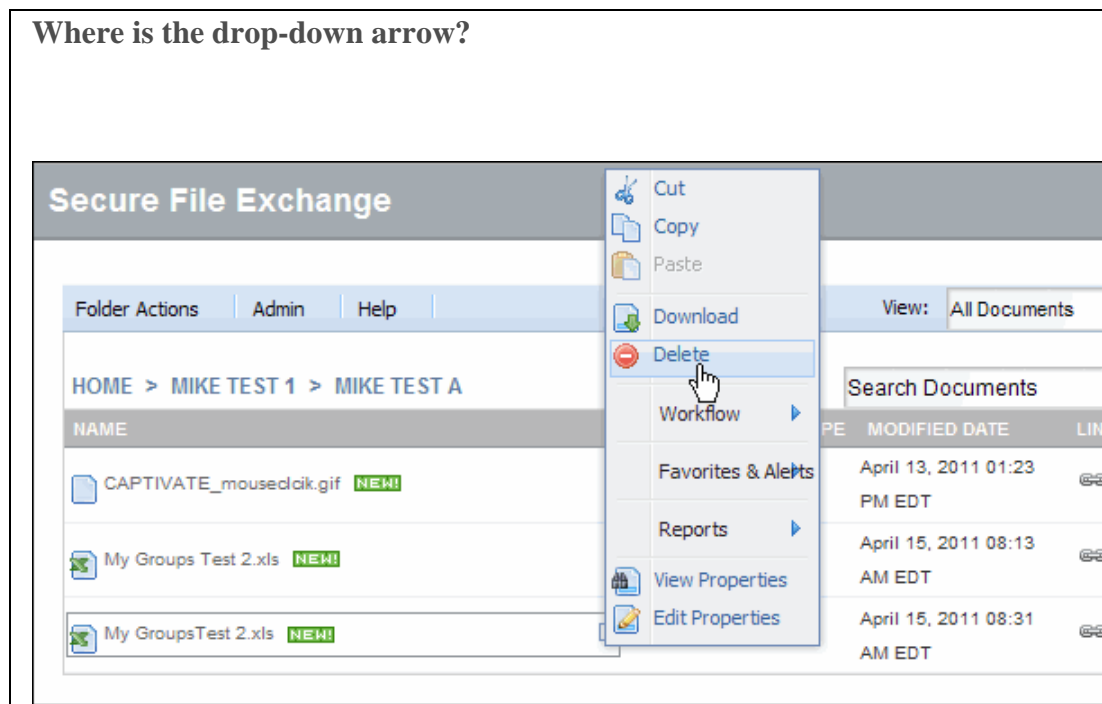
Where is the drop-down arrow?

Secure File Exchange

Cut
Copy
Paste
Download
Delete
Workflow
Favorites & Alerts
Reports
View Properties
Edit Properties

Folder Actions | Admin | Help

View: All Documents

HOME > MIKE TEST 1 > MIKE TEST A

Search Documents

| NAME | PE | MODIFIED DATE | LIN |
|---|---|---|---|
| CAPTIVATE_mouseclcik.gif NEW! | | April 13, 2011 01:23 PM EDT | |
| My Groups Test 2.xls NEW! | | April 15, 2011 08:13 AM EDT | |
| My GroupsTest 2.xls NEW! | | April 15, 2011 08:31 AM EDT | |